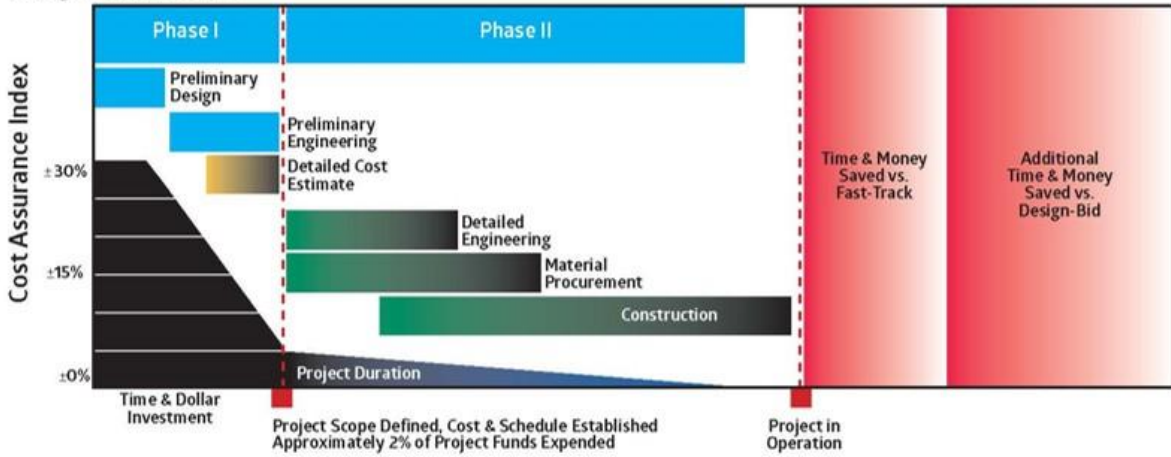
Phase I

Phase II

Cost Assurance Index

Preliminary Design

Preliminary Engineering

Detailed Cost Estimate

±30%

Detailed Engineering

±15%

Material Procurement

Construction

±0%

Project Duration

Time & Money Saved vs. Fast-Track

Additional Time & Money Saved vs. Design-Bid

Time & Dollar Investment

Project Scope Defined, Cost & Schedule Established Approximately 2% of Project Funds Expended

Project in Operation